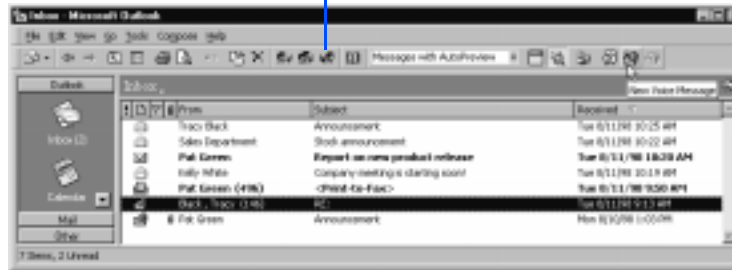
Inbox - Microsoft Outlook

File Edit View Go Tools Compose Help

Messages with AutoPreview

New Voice Message

Outlook

Inbox

Inbox (2)

Calendar

Mail

Other

| | From | Subject | Received |
|---|---|---|---|
| | Traci Black | Announcement | Tue 8/11/98 10:25 AM |
| | Sales Department | Stock announcement | Tue 8/11/98 10:22 AM |
| | Pat Green | Report on new product release | Tue 8/11/98 10:20 AM |
| | Kelly White | Company meeting is starting soon! | Tue 8/11/98 10:19 AM |
| | Pat Green (496) | <Print-to-Fax> | Tue 8/11/98 9:50 AM |
| | Black, Tracy (146) | RE: | Tue 8/11/98 9:13 AM |
| | Pat Green | Announcement | Mon 8/10/98 1:05 PM |

7 Items, 2 Unread